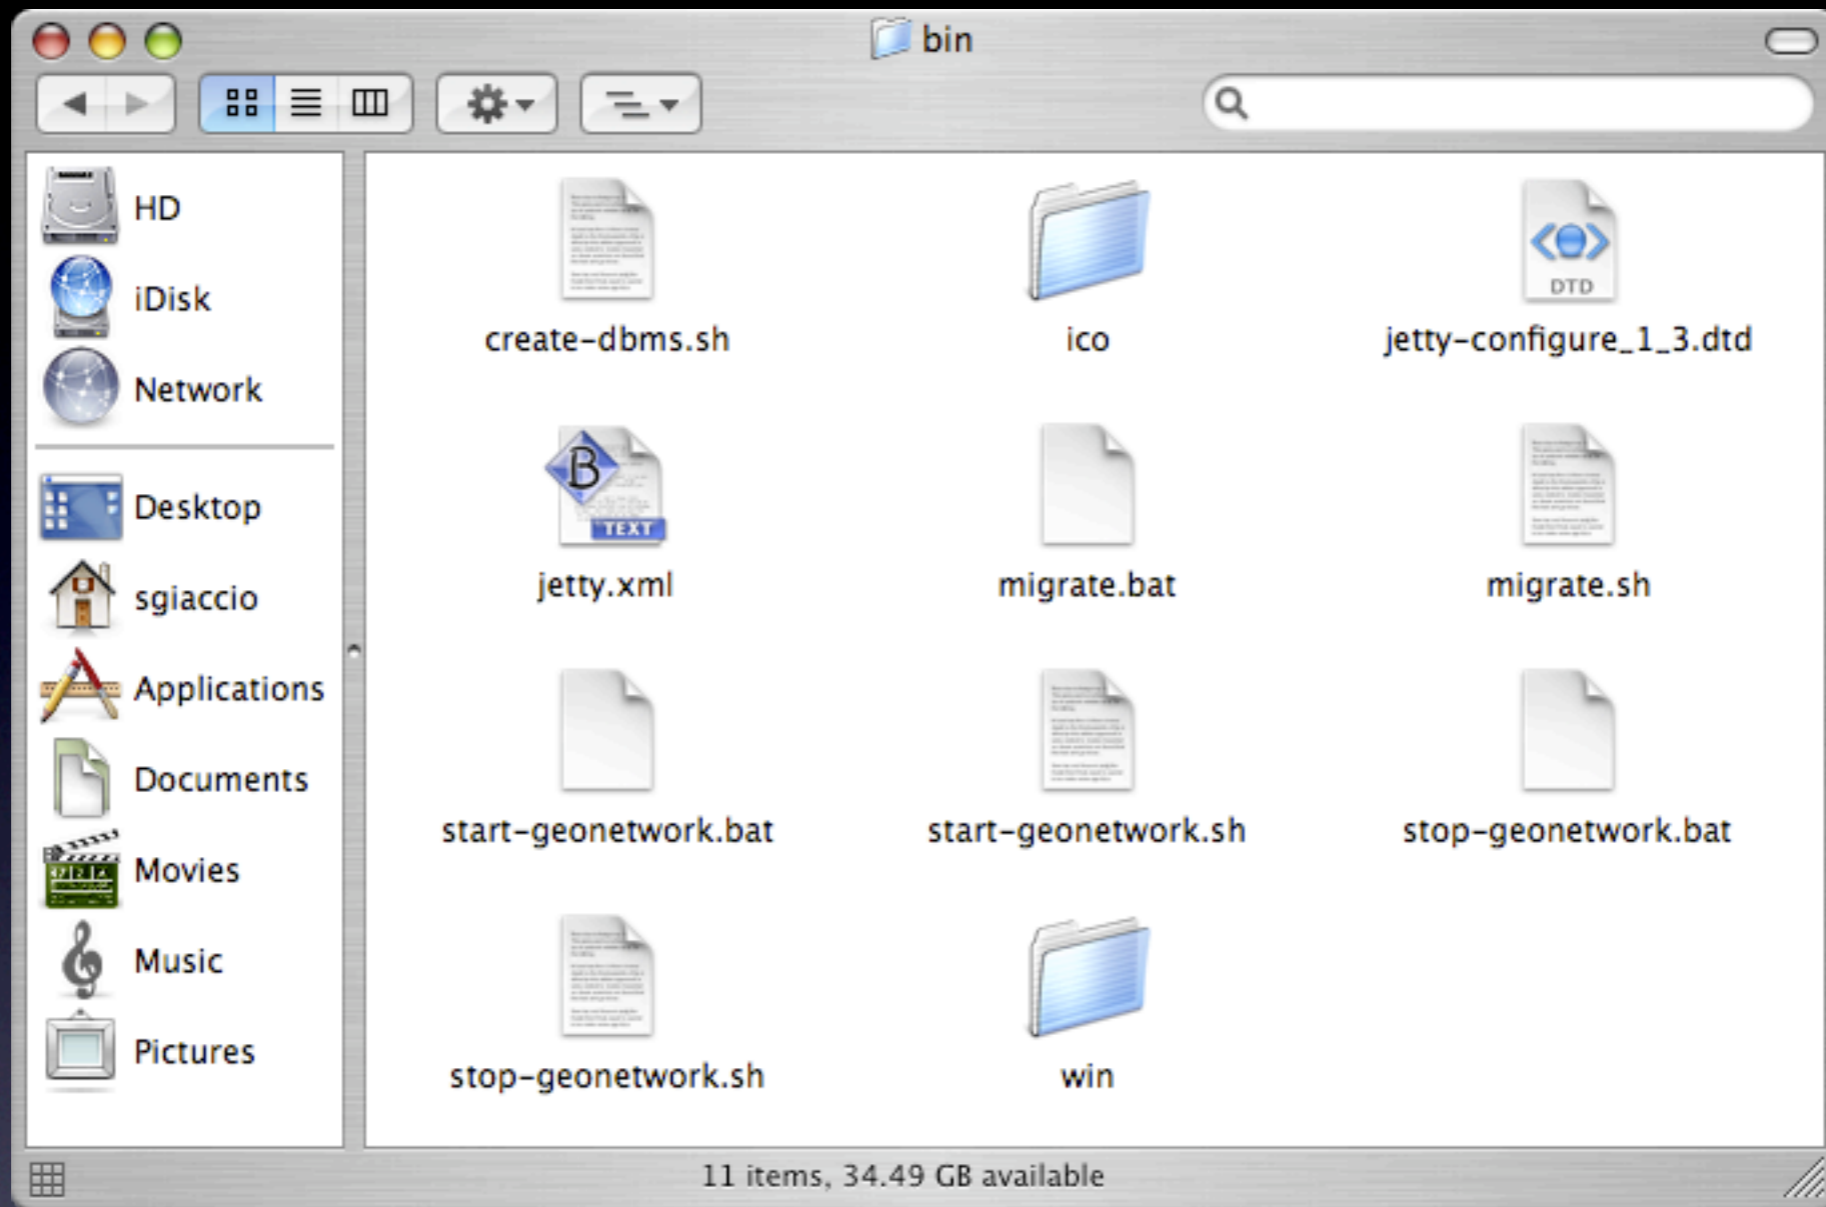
bin

HD
iDisk
Network
Desktop
sgiaccio
Applications
Documents
Movies
Music
Pictures

create-dbms.sh
ico
DTD
jetty-configure_1_3.dtd
B
TEXT
jetty.xml
migrate.bat
migrate.sh
start-geonetwork.bat
start-geonetwork.sh
stop-geonetwork.bat
stop-geonetwork.sh
win

11 items, 34.49 GB available